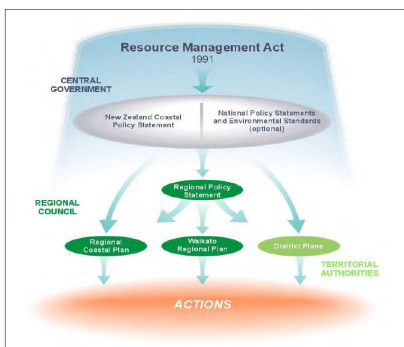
Resource Management Act
1991

CENTRAL GOVERNMENT

New Zealand Coastal Policy Statement

National Policy Statements and Environmental Standards (optional)

Regional Policy Statement

REGIONAL COUNCIL

Regional Coastal Plan

Waikato Regional Plan

District Plans

TERRITORIAL AUTHORITIES

ACTIONS